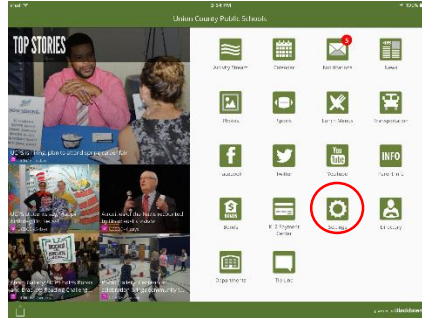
iPad
100%
Union County Public Schools
TOP STORIES
UCPS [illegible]
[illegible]
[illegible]
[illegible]
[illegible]
Activity Stream
Calendar
5
Notifications
News
Photos
Sports
Lunch Menus
Transportation
f
Facebook
Twitter
You Tube
YouTube
INFO
Parent Info
Safety
K-12 Payment Center
Settings
Directory
Departments
Tip Line
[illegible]